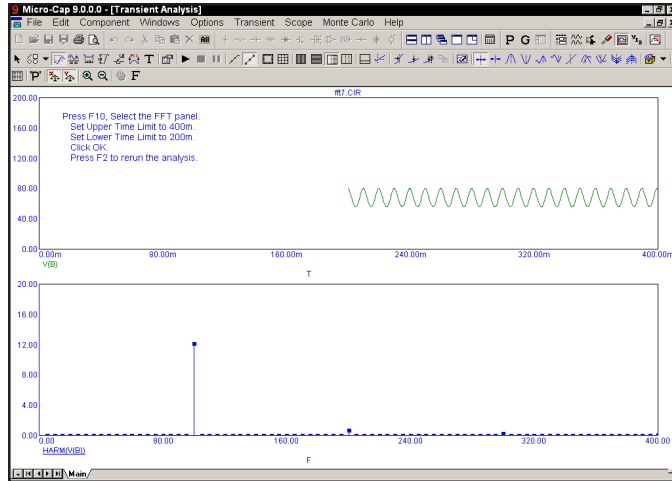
Micro-Cap 9.0.0.0 - [Transient Analysis]

File Edit Component Windows Options Transient Scope Monte Carlo Help

P G

F

fft7.CIR

Press F10, Select the FFT panel.
Set Upper Time Limit to 400m.
Set Lower Time Limit to 200m.
Click OK.
Press F2 to rerun the analysis.

200.00
160.00
120.00
80.00
40.00
0.00

0.00m 80.00m 160.00m 240.00m 320.00m 400.00m

V(B)

T

20.00
16.00
12.00
8.00
4.00
0.00

0.00 80.00 160.00 240.00 320.00 400.00

HARM(V(B))

F

Main